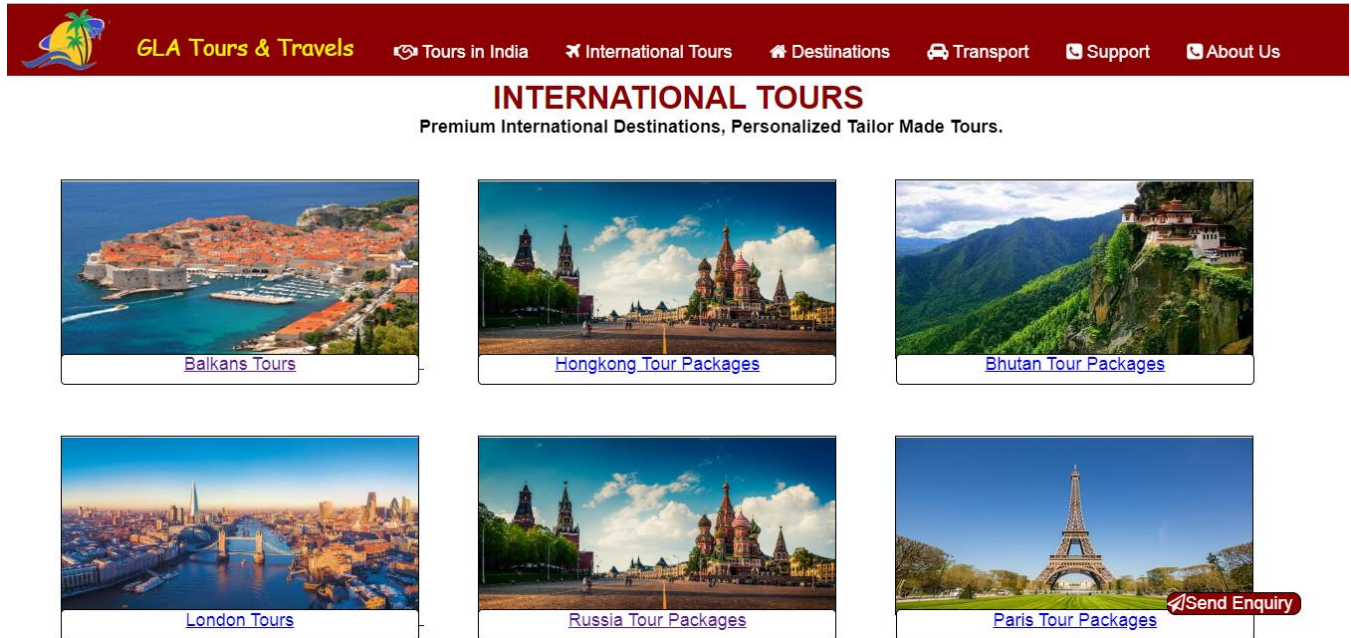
GLA Tours & Travels

Tours in India International Tours Destinations Transport Support About Us

INTERNATIONAL TOURS

Premium International Destinations, Personalized Tailor Made Tours.

Balkans Tours

Hongkong Tour Packages

Bhutan Tour Packages

London Tours

Russia Tour Packages

Paris Tour Packages

Send Enquiry